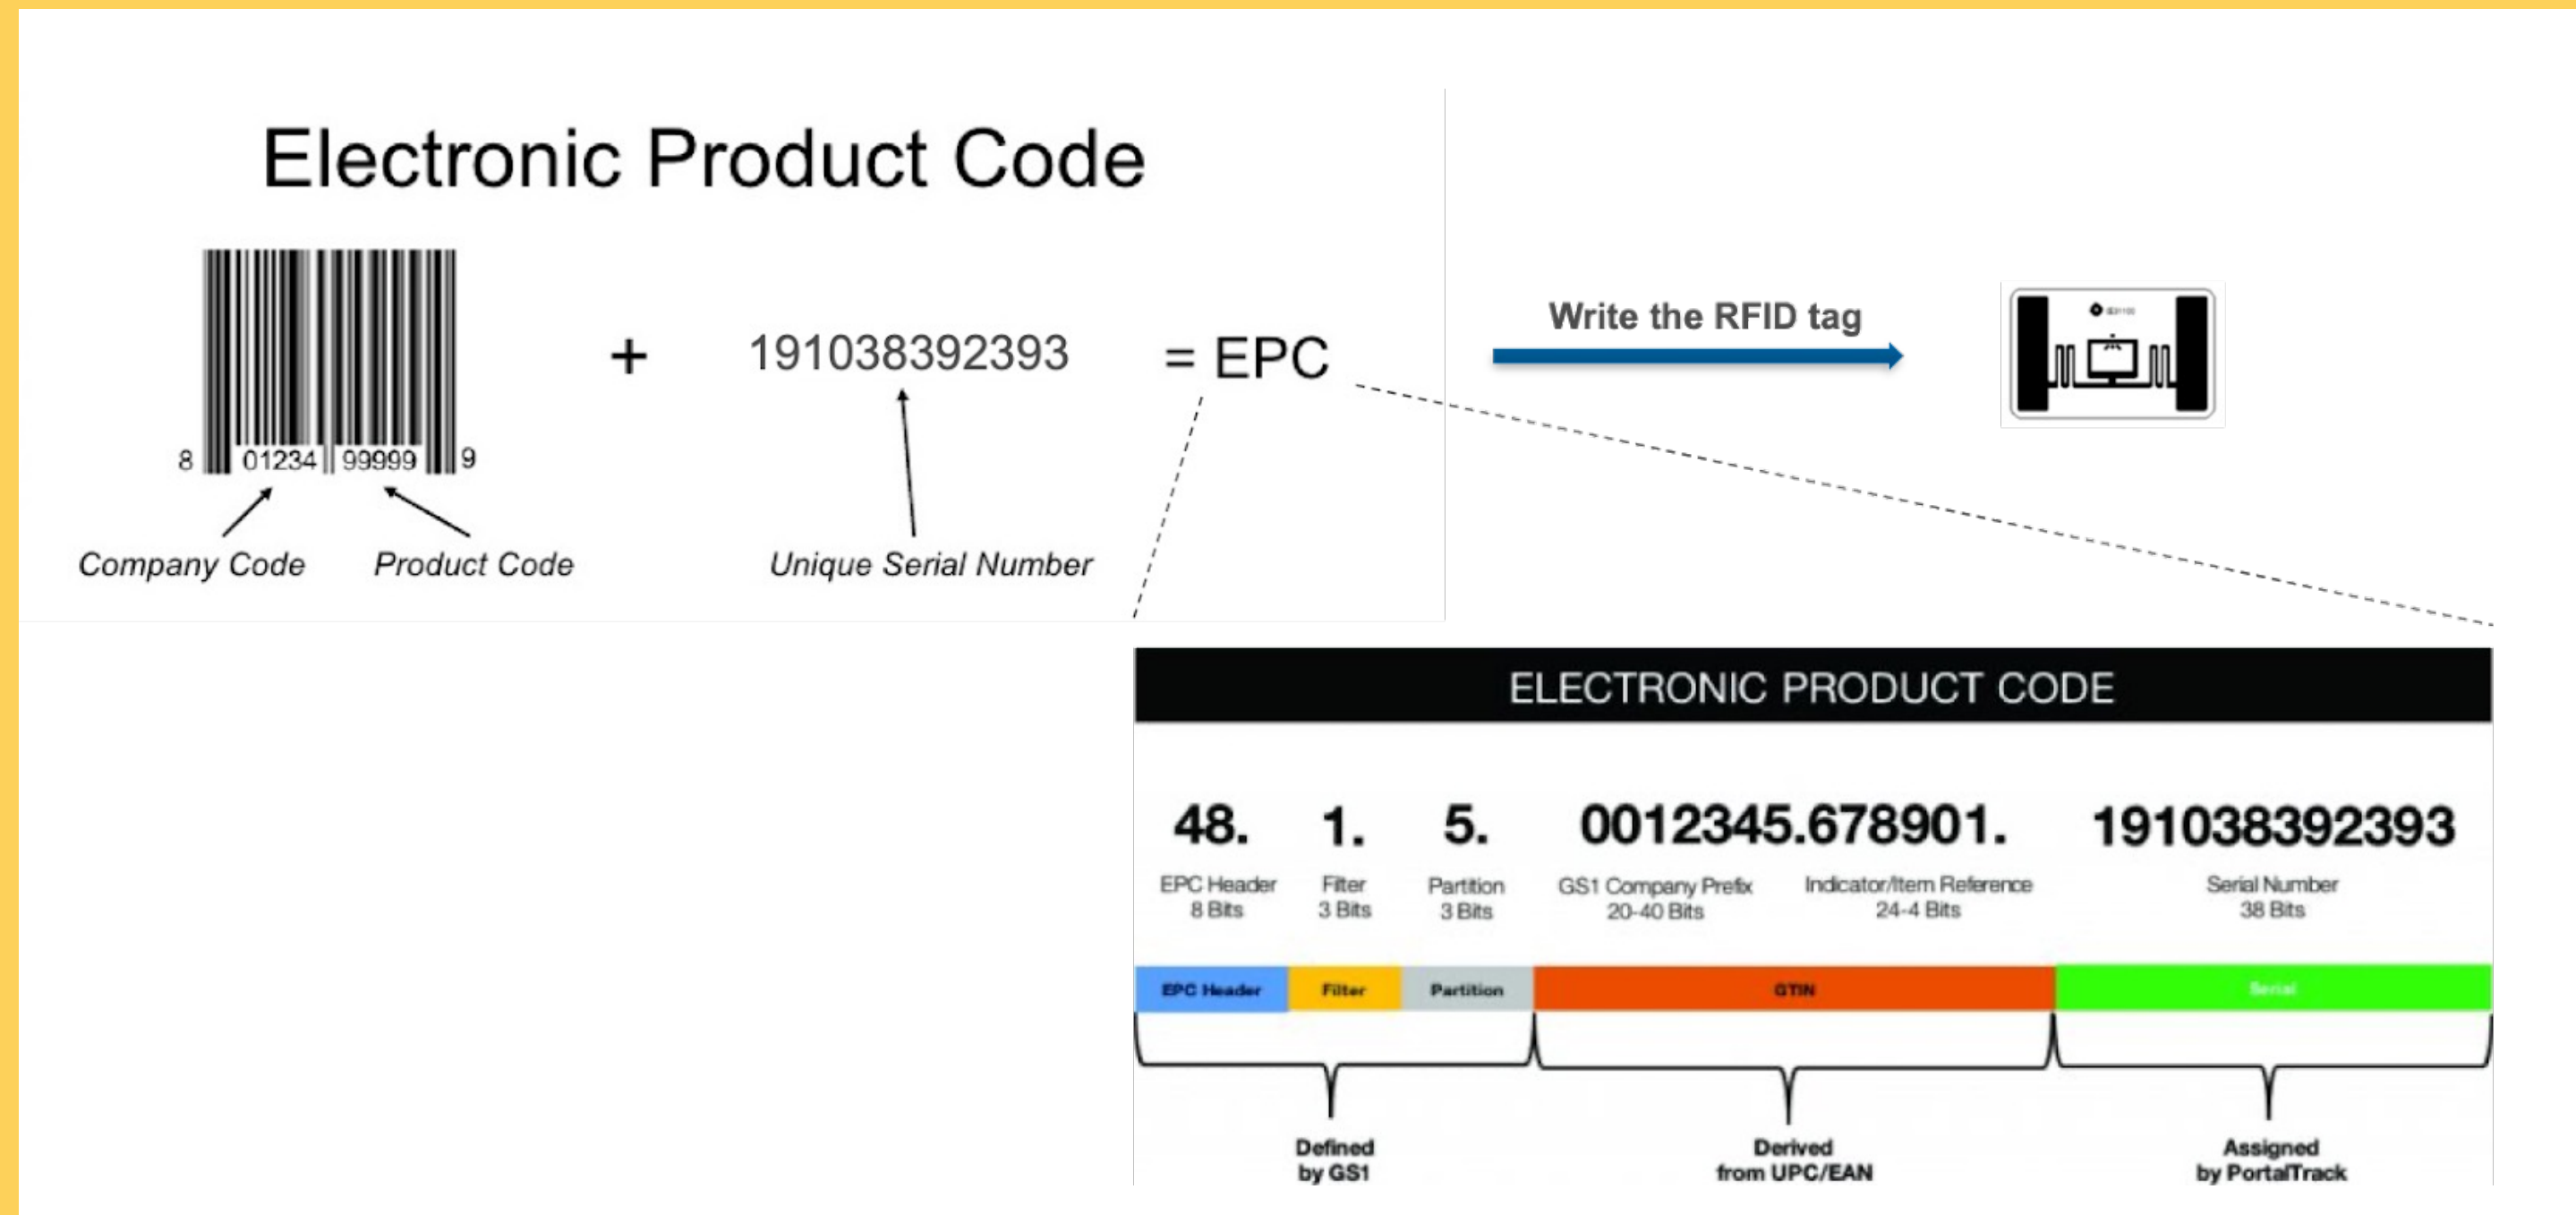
Electronic Product Code

8 01234 99999 9

Company Code Product Code

+ 191038392393 = EPC

Unique Serial Number

Write the RFID tag

ELECTRONIC PRODUCT CODE

48. 1. 5. 0012345.678901. 191038392393

EPC Header 8 Bits

Filter 3 Bits

Partition 3 Bits

GS1 Company Prefix 20-40 Bits

Indicator/Item Reference 24-4 Bits

Serial Number 38 Bits

EPC Header Filter Partition GTIN Serial

Defined by GS1

Derived from UPC/EAN

Assigned by PortalTrack